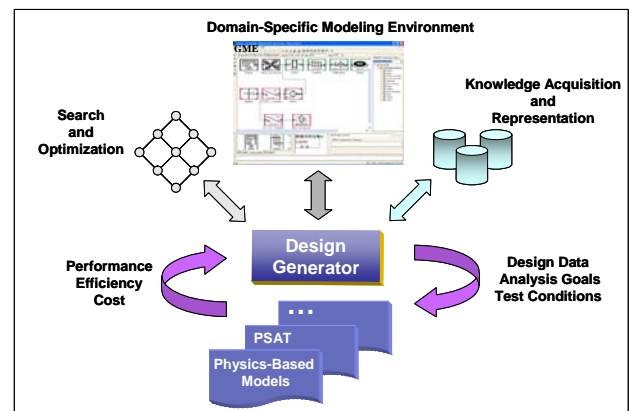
Domain-Specific Modeling Environment

GME

Knowledge Acquisition and Representation

Search and Optimization

Design Generator

Performance Efficiency Cost

Design Data Analysis Goals Test Conditions

...

PSAT

Physics-Based Models